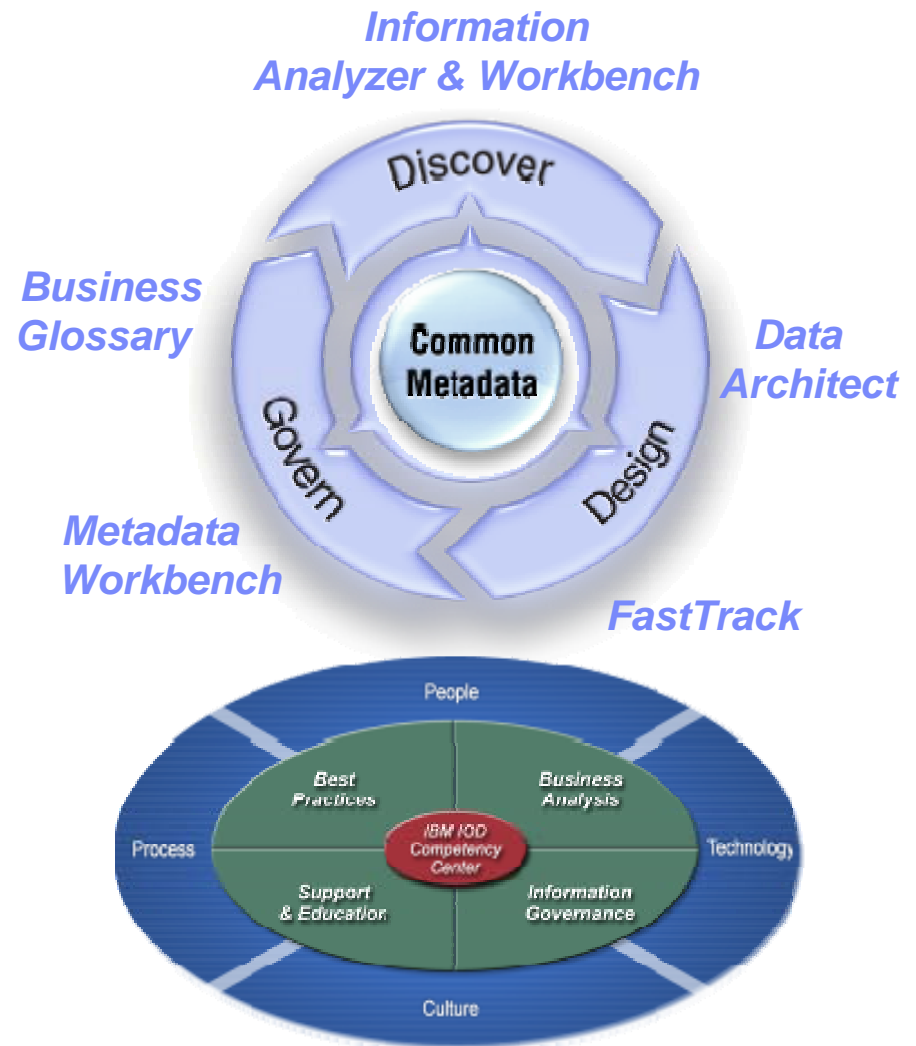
Information Analyzer & Workbench

Discover

Business Glossary

Common Metadata

Data Architect

Govern

Design

Metadata Workbench

FastTrack

People

Best Practices

Business Analysis

Process

IBM IOD Competency Center

Technology

Support & Education

Information Governance

Culture